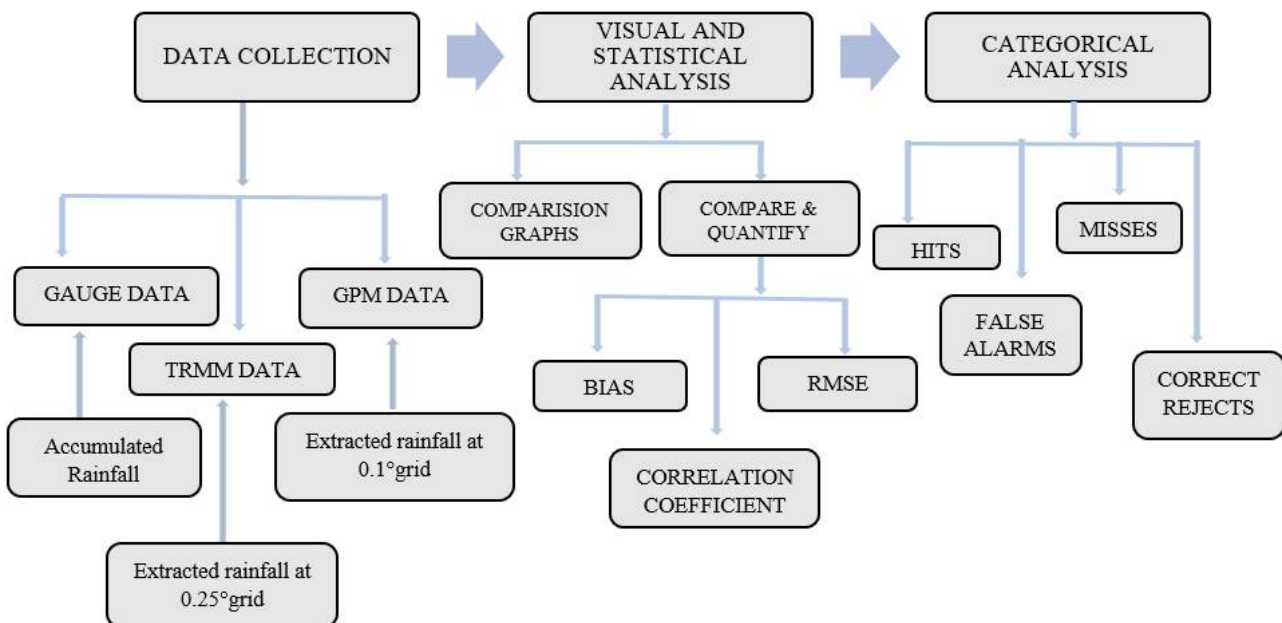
DATA COLLECTION

VISUAL AND STATISTICAL ANALYSIS

CATEGORICAL ANALYSIS

GAUGE DATA

TRMM DATA

GPM DATA

Accumulated Rainfall

Extracted rainfall at 0.25°grid

Extracted rainfall at 0.1°grid

COMPARISION GRAPHS

COMPARE & QUANTIFY

BIAS

RMSE

CORRELATION COEFFICIENT

HITS

MISSES

FALSE ALARMS

CORRECT REJECTS